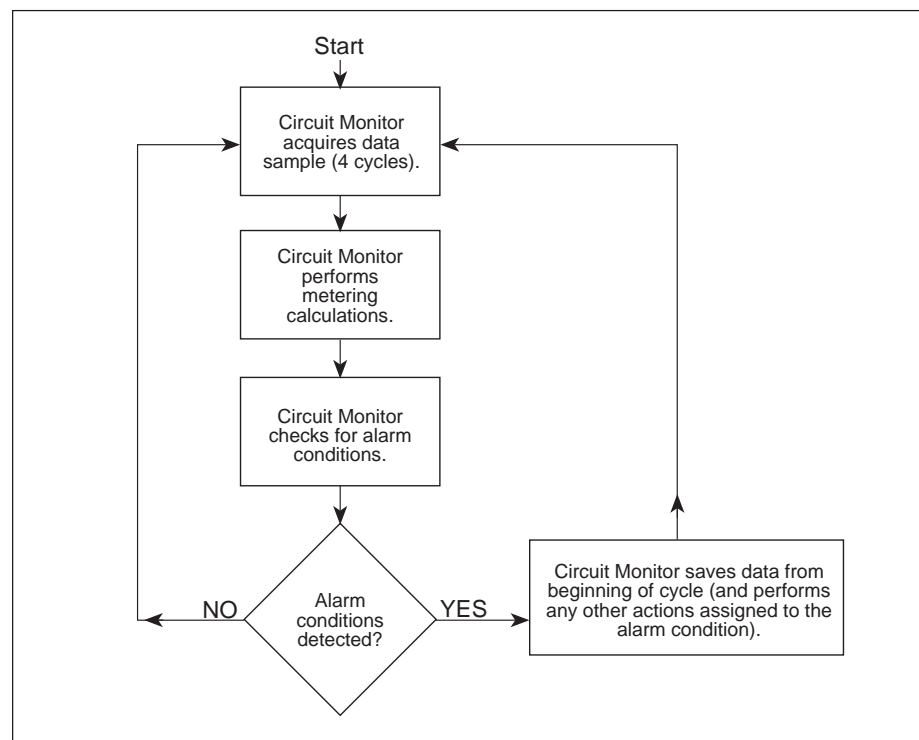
Start

Circuit Monitor acquires data sample (4 cycles).

Circuit Monitor performs metering calculations.

Circuit Monitor checks for alarm conditions.

Alarm conditions detected?

NO

YES

Circuit Monitor saves data from beginning of cycle (and performs any other actions assigned to the alarm condition).